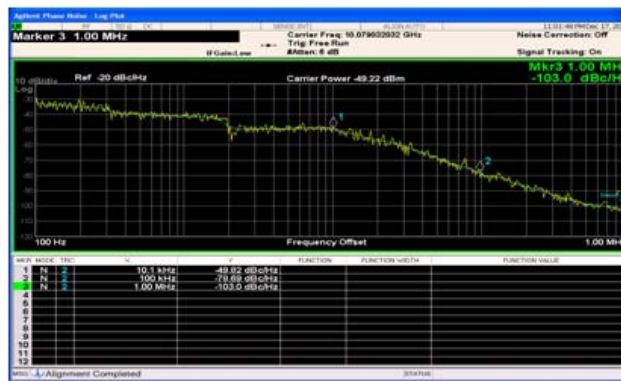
Agilent Phase Noise - Log Plot

Marker 3 1.00 MHz

IFGain:Low

Carrier Freq: 10.079032032 GHz
Trig: Free Run
#Atten: 6 dB

Noise Correction: Off

Signal Tracking: On

Mkr3 1.00 MH
-103.0 dBc/H

10 dB/div Log

Ref -20 dBc/Hz

Carrier Power -49.22 dBm

1

2

100 Hz

Frequency Offset

1.00 MH

| MKR | MODE | TRC | X | Y | FUNCTION | FUNCTION WIDTH | FUNCTION VALUE |
|---|---|---|---|---|---|---|---|
| 1 | N | 2 | 10.1 kHz | -49.82 dBc/Hz | | | |
| 2 | N | 2 | 100 kHz | -79.69 dBc/Hz | | | |
| 3 | N | 2 | 1.00 MHz | -103.0 dBc/Hz | | | |
| 4 | | | | | | | |
| 5 | | | | | | | |
| 6 | | | | | | | |
| 7 | | | | | | | |
| 8 | | | | | | | |
| 9 | | | | | | | |
| 10 | | | | | | | |
| 11 | | | | | | | |
| 12 | | | | | | | |

MSG Alignment Completed

STATUS